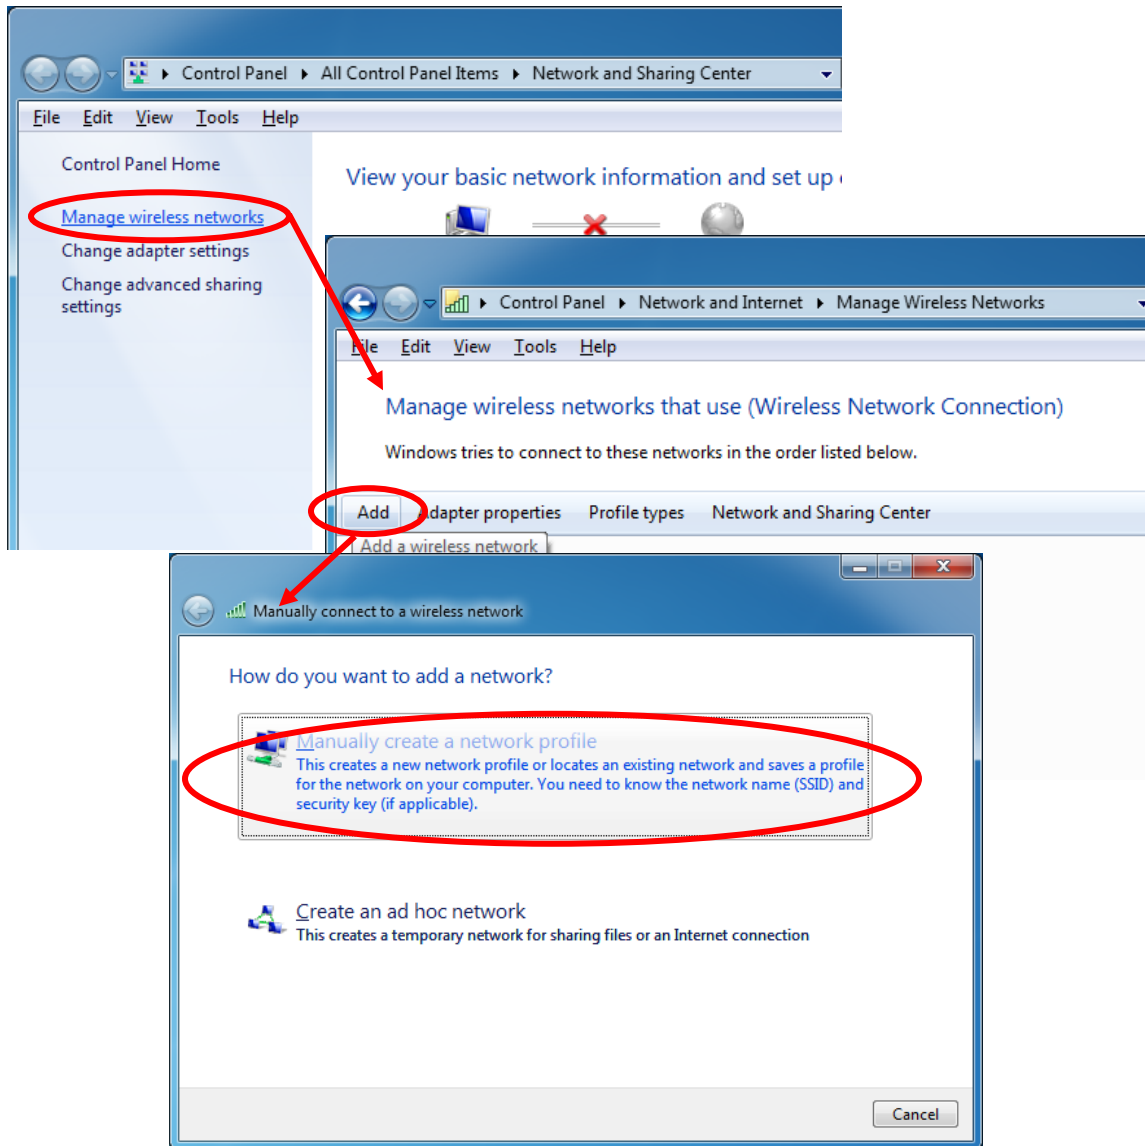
Control Panel ▸ All Control Panel Items ▸ Network and Sharing Center

File Edit View Tools Help

Control Panel Home

Manage wireless networks

Change adapter settings

Change advanced sharing settings

View your basic network information and set up

Control Panel ▸ Network and Internet ▸ Manage Wireless Networks

File Edit View Tools Help

Manage wireless networks that use (Wireless Network Connection)

Windows tries to connect to these networks in the order listed below.

Add Adapter properties Profile types Network and Sharing Center

Add a wireless network

Manually connect to a wireless network

How do you want to add a network?

Manually create a network profile
This creates a new network profile or locates an existing network and saves a profile for the network on your computer. You need to know the network name (SSID) and security key (if applicable).

Create an ad hoc network
This creates a temporary network for sharing files or an Internet connection

Cancel